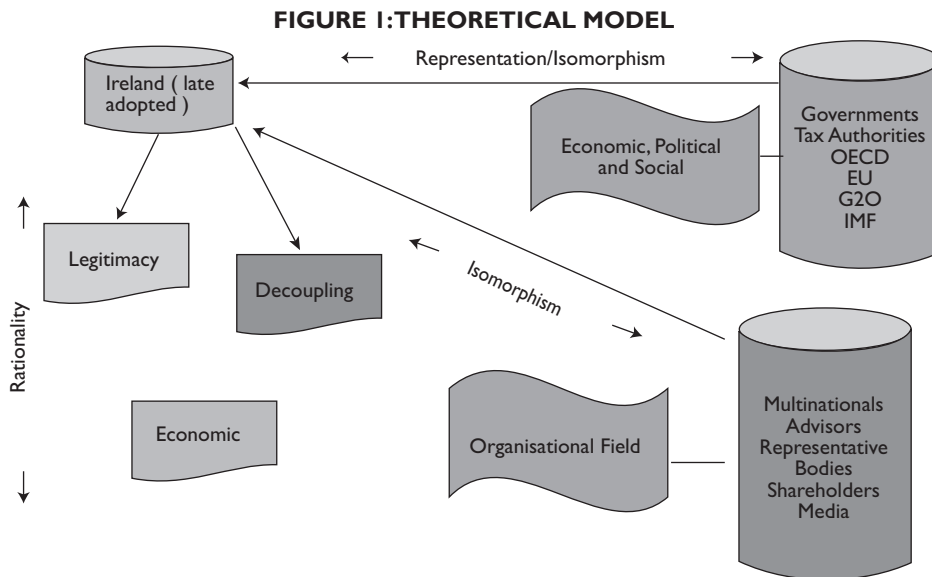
FIGURE 1: THEORETICAL MODEL

Representation/Isomorphism

Ireland ( late adopted )

Economic, Political and Social

Governments
Tax Authorities
OECD
EU
G2O
IMF

Legitimacy

Decoupling

Isomorphism

Rationality

Economic

Organisational Field

Multinationals
Advisors
Representative Bodies
Shareholders
Media